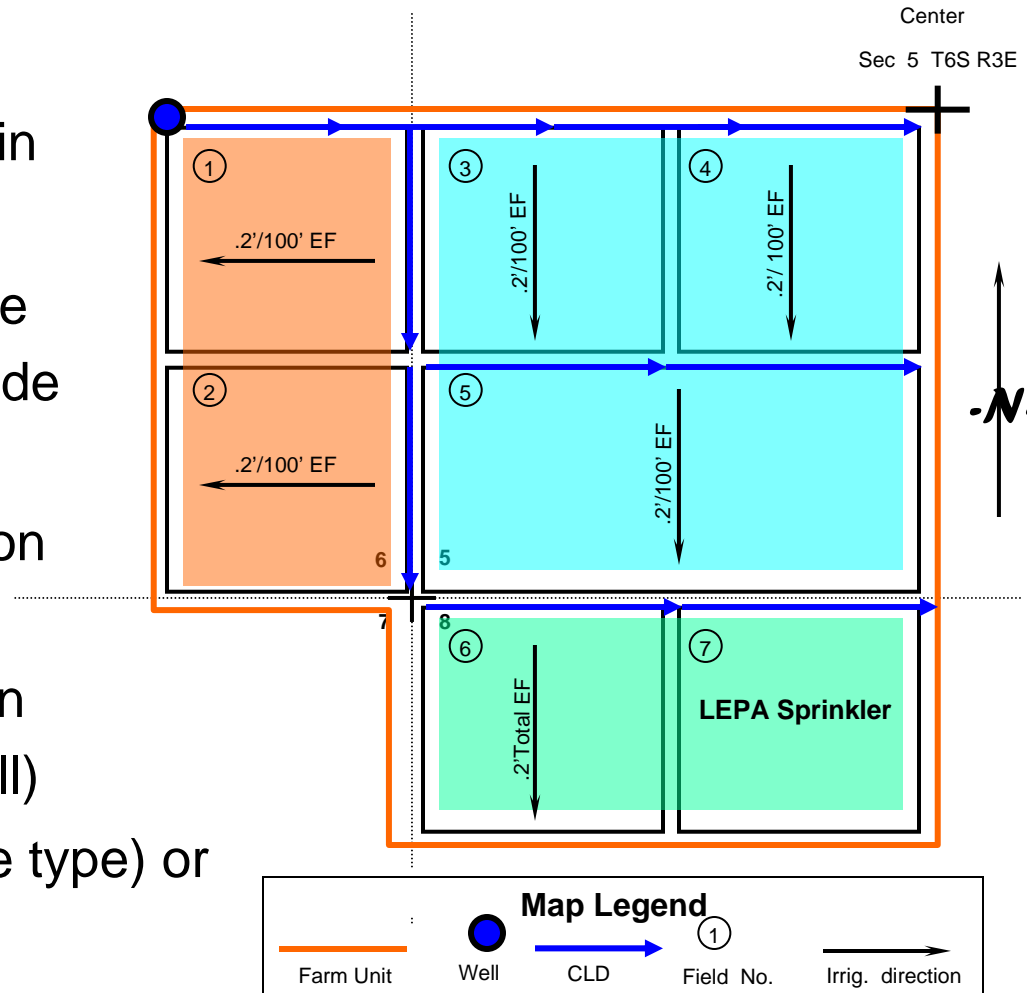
in

e
de

on

n
ll)
e type) or

Center
Sec 5 T6S R3E

1
.2'/100' EF

2
.2'/100' EF

3
.2'/100' EF

4
.2'/100' EF

5
.2'/100' EF

6
5
7
8

6
.2'Total EF

7
LEPA Sprinkler

N

Map Legend
Farm Unit
Well
CLD
1
Field No.
Irrig. direction